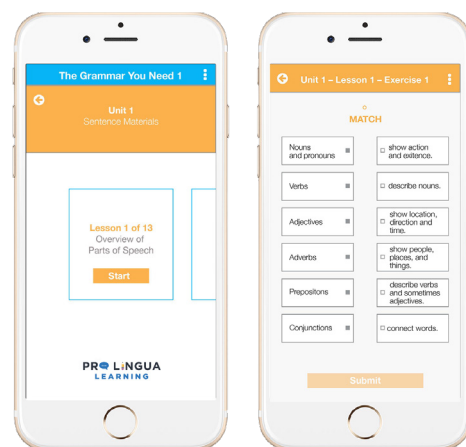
The Grammar You Need 1

Unit 1
Sentence Materials

Lesson 1 of 13
Overview of
Parts of Speech

Start

PRO LINGUA
LEARNING

Unit 1 – Lesson 1 – Exercise 1

MATCH

| | |
|---|---|
| Nouns and pronouns | show action and extence. |
| Verbs | describe nouns. |
| Adjectives | show location, direction and time. |
| Adverbs | show people, places, and things. |
| Prepositons | describe verbs and sometimes adjectives. |
| Conjunctions | connect words. |

Submit